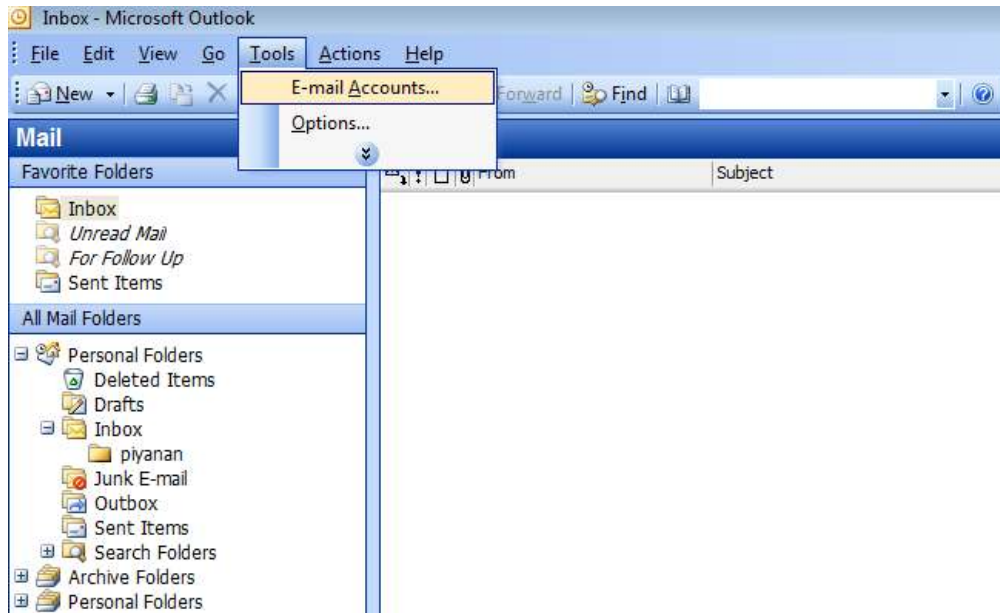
Inbox - Microsoft Outlook
File Edit View Go Tools Actions Help
New
E-mail Accounts...
Options...
Forward Find
Mail
Favorite Folders
Inbox
Unread Mail
For Follow Up
Sent Items
All Mail Folders
Personal Folders
Deleted Items
Drafts
Inbox
piyanan
Junk E-mail
Outbox
Sent Items
Search Folders
Archive Folders
Personal Folders
From
Subject